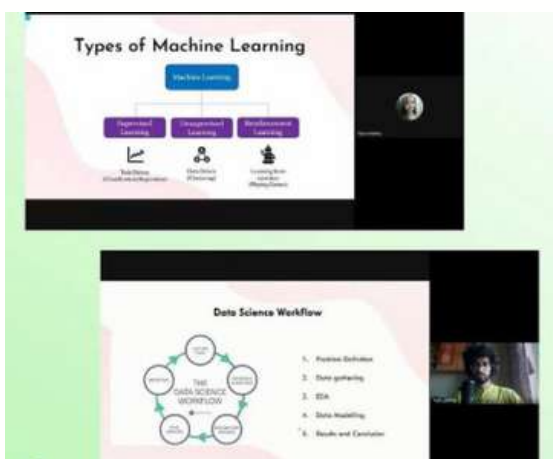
Types of Machine Learning

Machine Learning

Supervised Learning

Unsupervised Learning

Reinforcement Learning

Task Driven (Classification/Regression)

Data Driven (Clustering)

Learning from mistakes (Playing Games)

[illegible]

Data Science Workflow

THE DATA SCIENCE WORKFLOW

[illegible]

1. Problem Definition
2. Data gathering
3. EDA
4. Data Modelling
5. Results and Conclusion